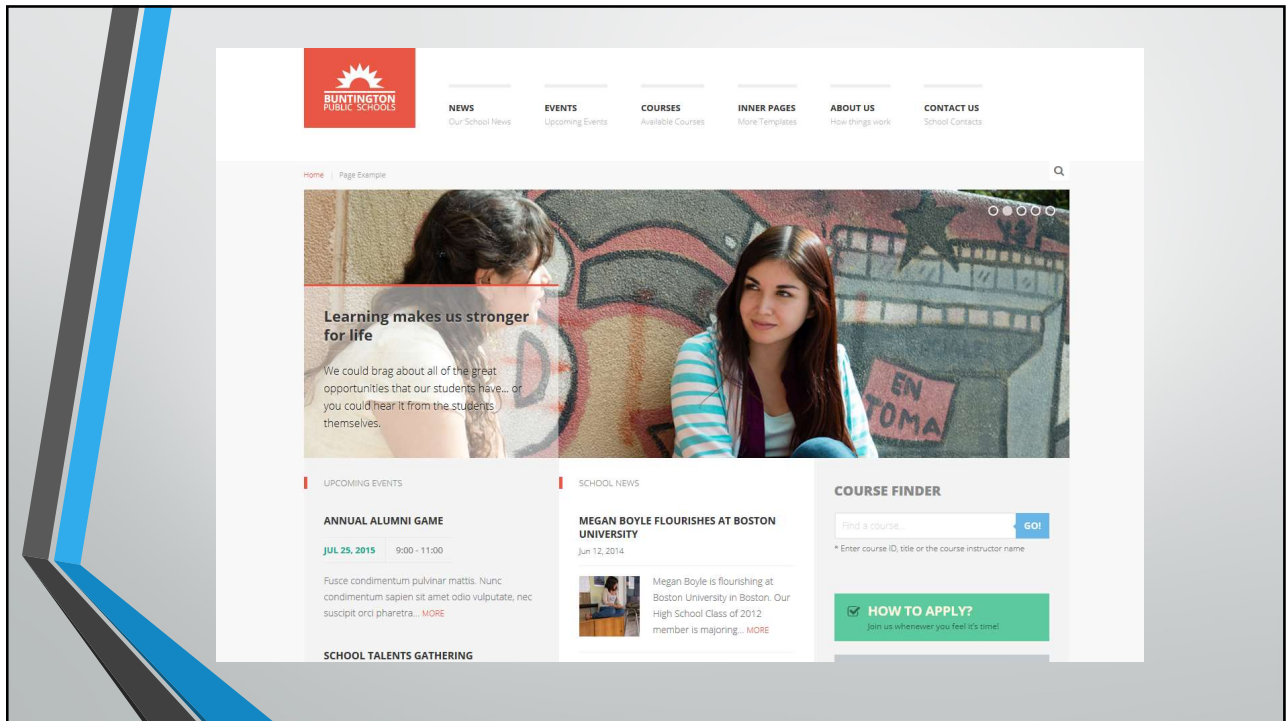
BUNTINGTON PUBLIC SCHOOLS

NEWS
Our School News

EVENTS
Upcoming Events

COURSES
Available Courses

INNER PAGES
More Templates

ABOUT US
How things work

CONTACT US
School Contacts

Home | Page Example

Learning makes us stronger for life

We could brag about all of the great opportunities that our students have... or you could hear it from the students themselves.

EN TOMA

UPCOMING EVENTS

ANNUAL ALUMNI GAME

JUL 25, 2015 9:00 - 11:00

Fusce condimentum pulvinar mattis. Nunc condimentum sapien sit amet odio vulputate, nec suscipit orci pharetra... MORE

SCHOOL TALENTS GATHERING

SCHOOL NEWS

MEGAN BOYLE FLOURISHES AT BOSTON UNIVERSITY

Jun 12, 2014

Megan Boyle is flourishing at Boston University in Boston. Our High School Class of 2012 member is majoring... MORE

COURSE FINDER

Find a course... GO!

* Enter course ID, title or the course instructor name

HOW TO APPLY?
Join us whenever you feel it's time!